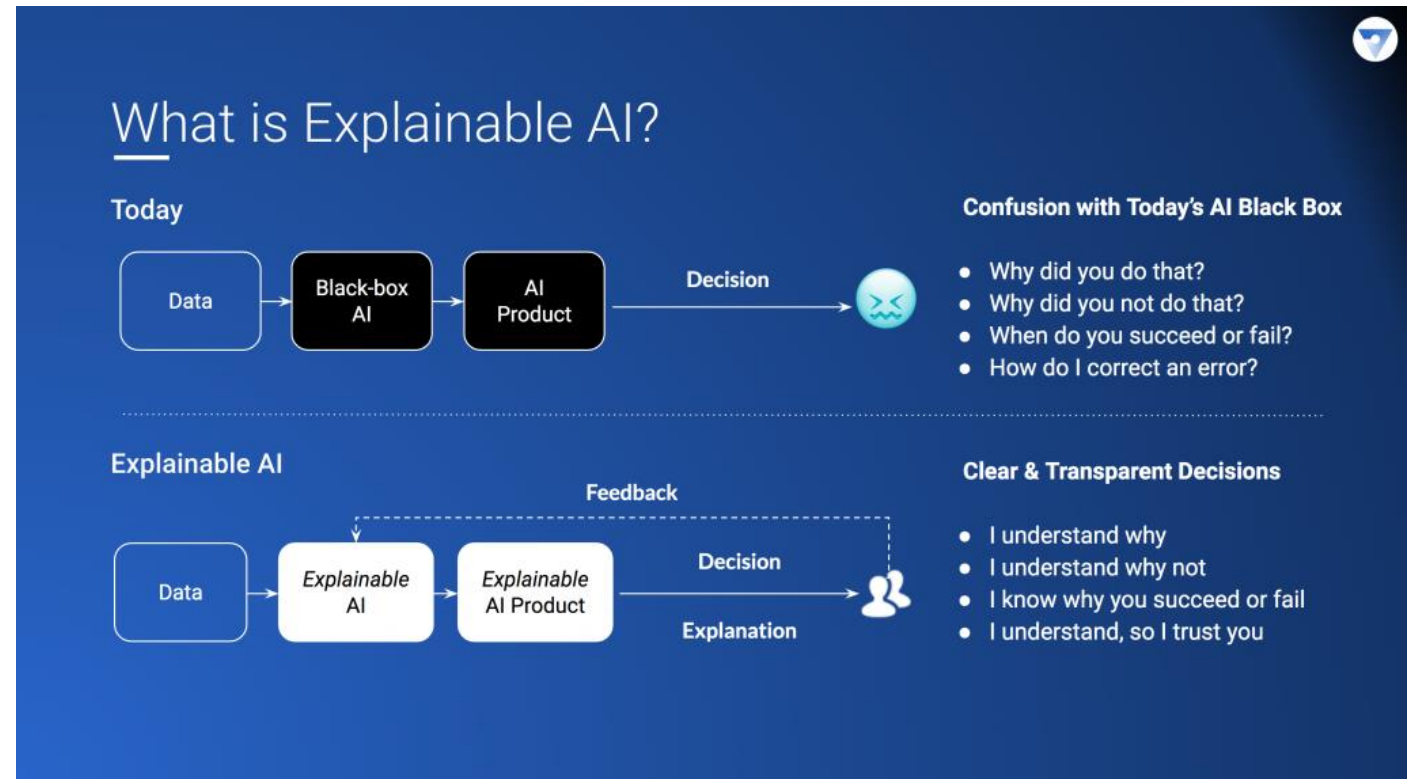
What is Explainable AI?

Today

Data

Black-box AI

AI Product

Decision

Confusion with Today's AI Black Box

- Why did you do that?
- Why did you not do that?
- When do you succeed or fail?
- How do I correct an error?

Explainable AI

Feedback

Data

*Explainable* AI

*Explainable* AI Product

Decision

Explanation

Clear & Transparent Decisions

- I understand why
- I understand why not
- I know why you succeed or fail
- I understand, so I trust you